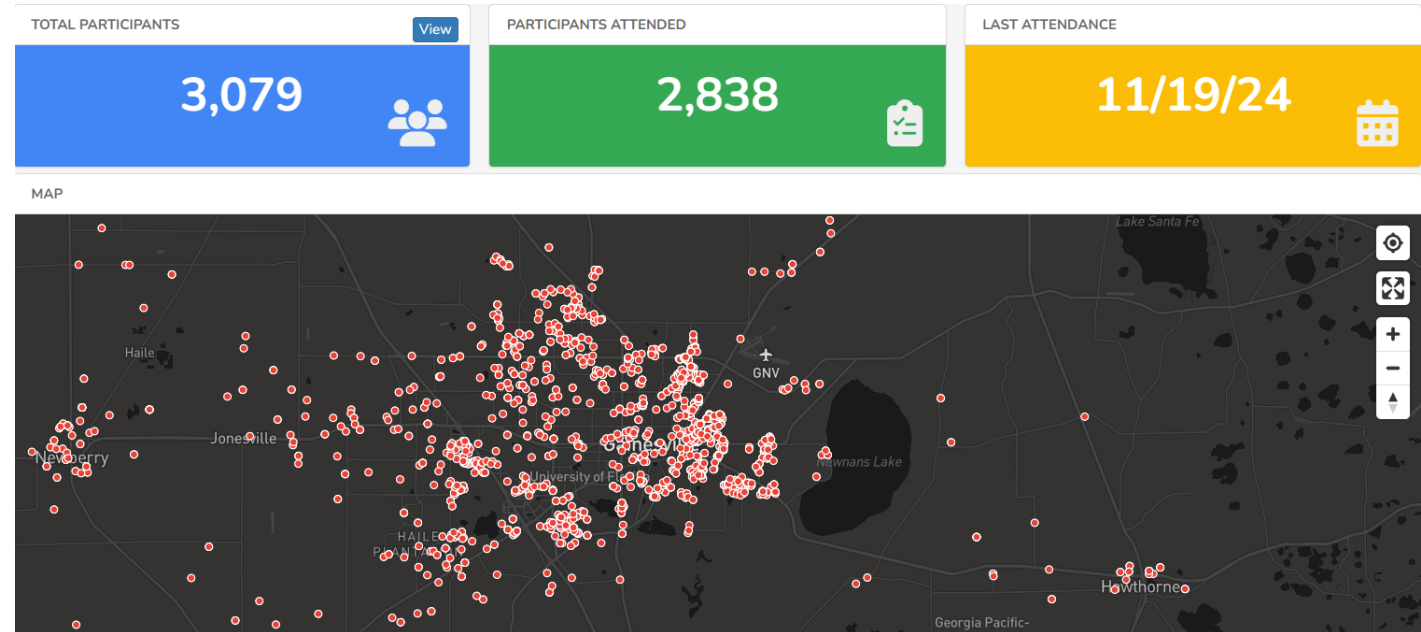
TOTAL PARTICIPANTS
View
3,079

PARTICIPANTS ATTENDED
2,838

LAST ATTENDANCE
11/19/24

MAP

Lake Santa Fe
Haile
GNV
Jonesville
Newberry
Gainesville
University of F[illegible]
Newnans Lake
HAILE PLANTATION
Hawthorne
Georgia Pacific-
+
−